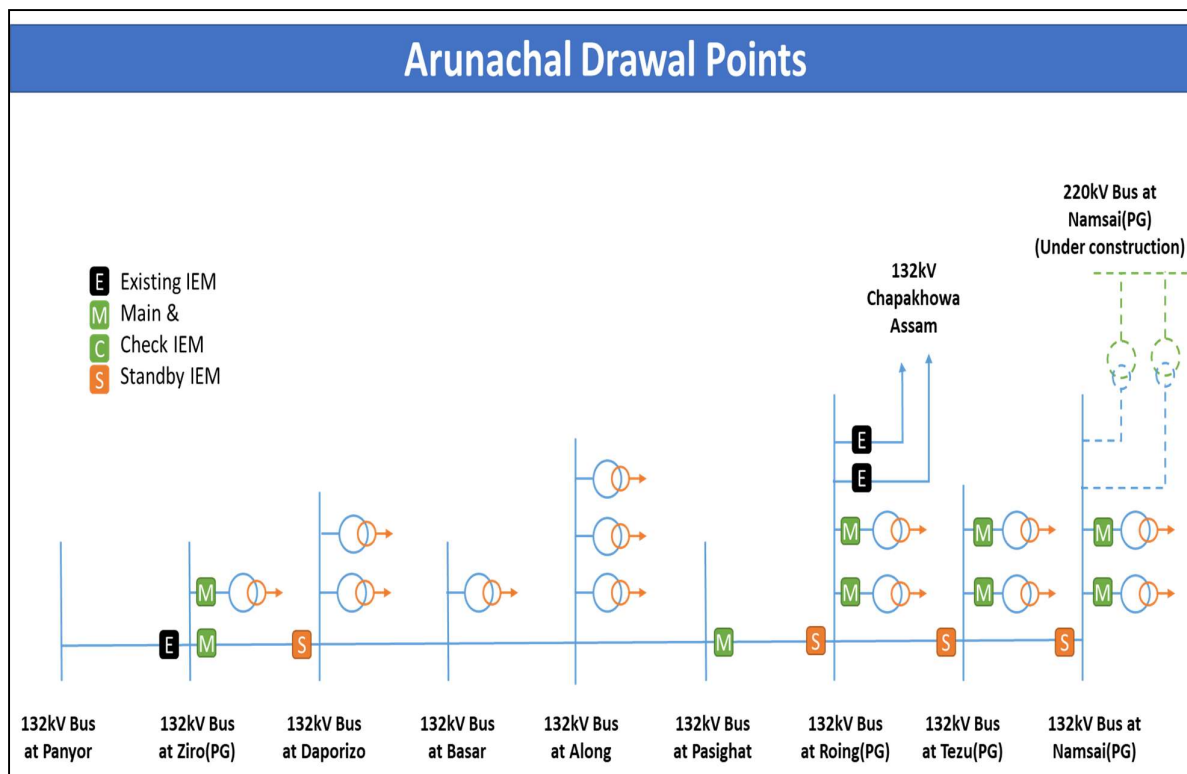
Arunachal Drawal Points

E Existing IEM
M Main &
C Check IEM
S Standby IEM

220kV Bus at Namsai(PG) (Under construction)

132kV Chapakhowa Assam

E
E
M
M
M
M
M
M
M
E M
S
M
S
S
S

132kV Bus at Panyor

132kV Bus at Ziro(PG)

132kV Bus at Daporizo

132kV Bus at Basar

132kV Bus at Along

132kV Bus at Pasighat

132kV Bus at Roing(PG)

132kV Bus at Tezu(PG)

132kV Bus at Namsai(PG)